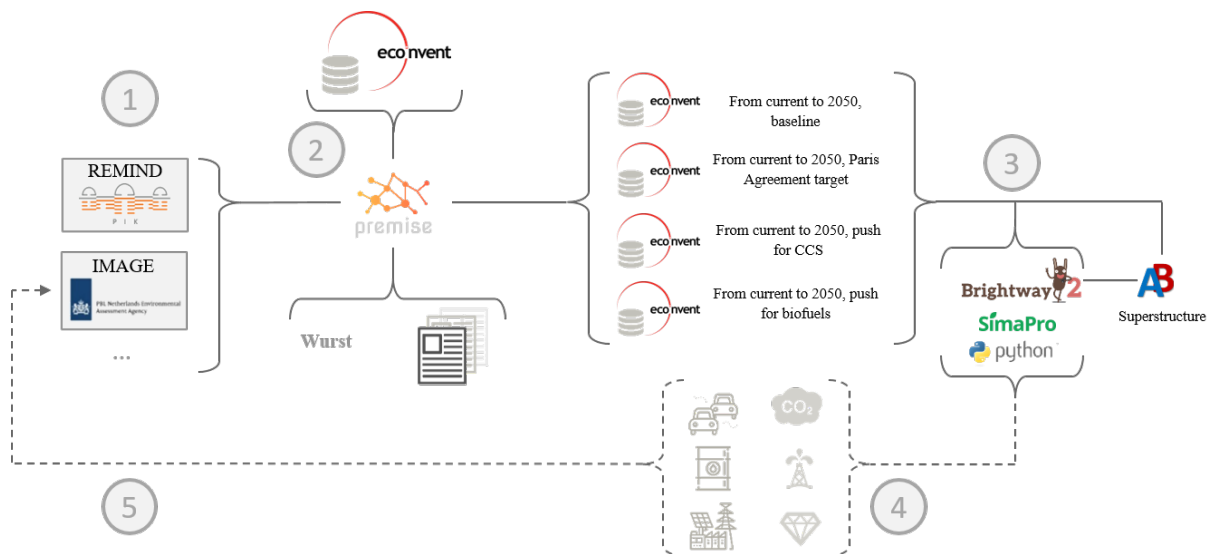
1

REMIND

PIK

IMAGE

PBL Netherlands Environmental Assessment Agency

...

ecoinvent

2

premise

Wurst

ecoinvent
From current to 2050, baseline

ecoinvent
From current to 2050, Paris Agreement target

ecoinvent
From current to 2050, push for CCS

ecoinvent
From current to 2050, push for biofuels

3

Brightway2

SimaPro

python

AB
Superstructure

$CO_2$

4

5